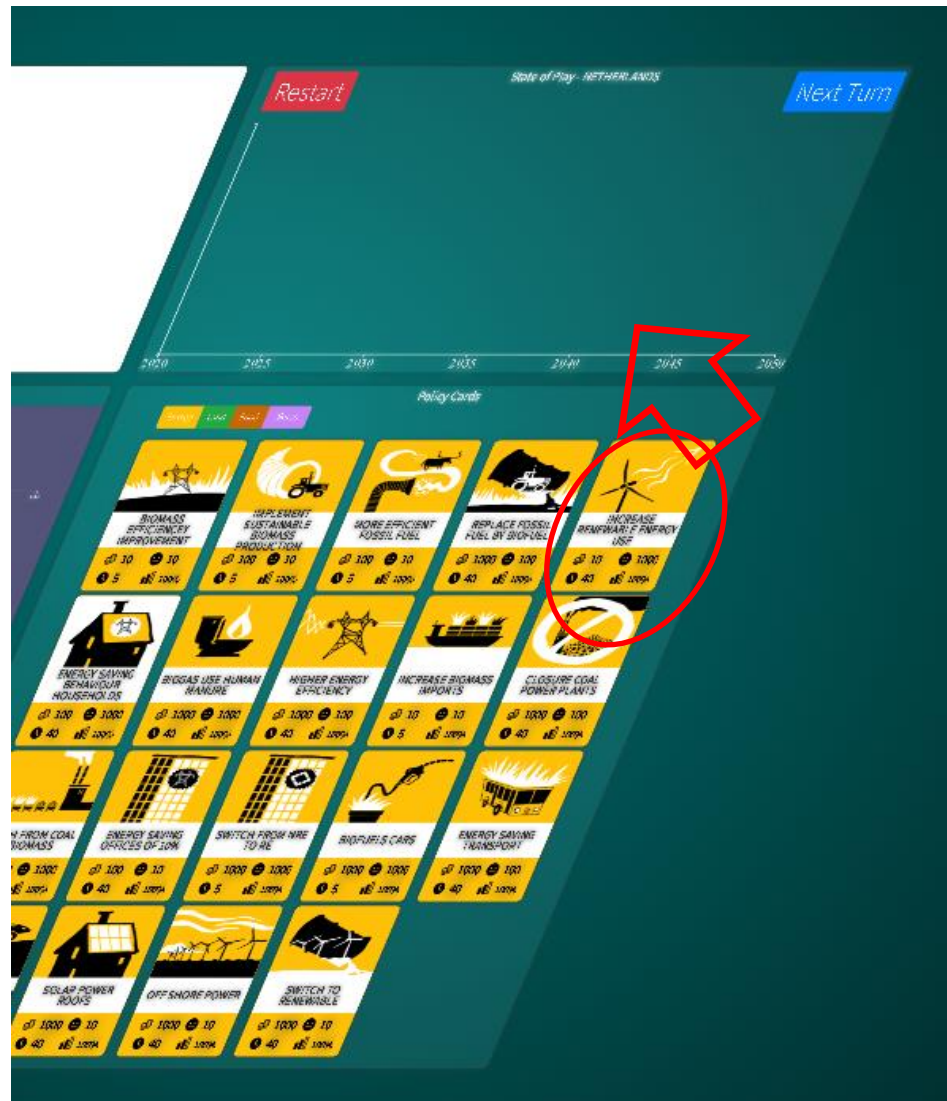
Restart

State of Play - NETHERLANDS

Next Turn

2020 2025 2030 2035 2040 2045 2050

Policy Cards

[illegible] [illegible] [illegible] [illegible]

BIOMASS EFFICIENCY IMPROVEMENT
10 10
5 100%

IMPLEMENT SUSTAINABLE BIOMASS PRODUCTION
100 10
5 100%

MORE EFFICIENT FOSSIL FUEL
100 10
5 100%

REPLACE FOSSIL FUEL BY BIOFUEL
1000 10
40 100%

INCREASE RENEWABLE ENERGY USE
10 1000
40 100%

ENERGY SAVING BEHAVIOUR HOUSEHOLDS
100 1000
40 100%

BIOGAS USE HUMAN MANURE
1000 1000
40 100%

HIGHER ENERGY EFFICIENCY
1000 100
40 100%

INCREASE BIOMASS IMPORTS
10 10
5 100%

CLOSURE COAL POWER PLANTS
1000 100
40 100%

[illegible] FROM COAL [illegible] BIOMASS
1000
100%

ENERGY SAVING OFFICES OF 10%
100 10
40 100%

SWITCH FROM NRE TO RE
1000 1000
5 100%

BIOFUELS CARS
1000 1000
5 100%

ENERGY SAVING TRANSPORT
1000 100
40 100%

SOLAR POWER ROOFS
1000 10
40 100%

OFF SHORE POWER
1000 10
40 100%

SWITCH TO RENEWABLE
1000 10
40 100%